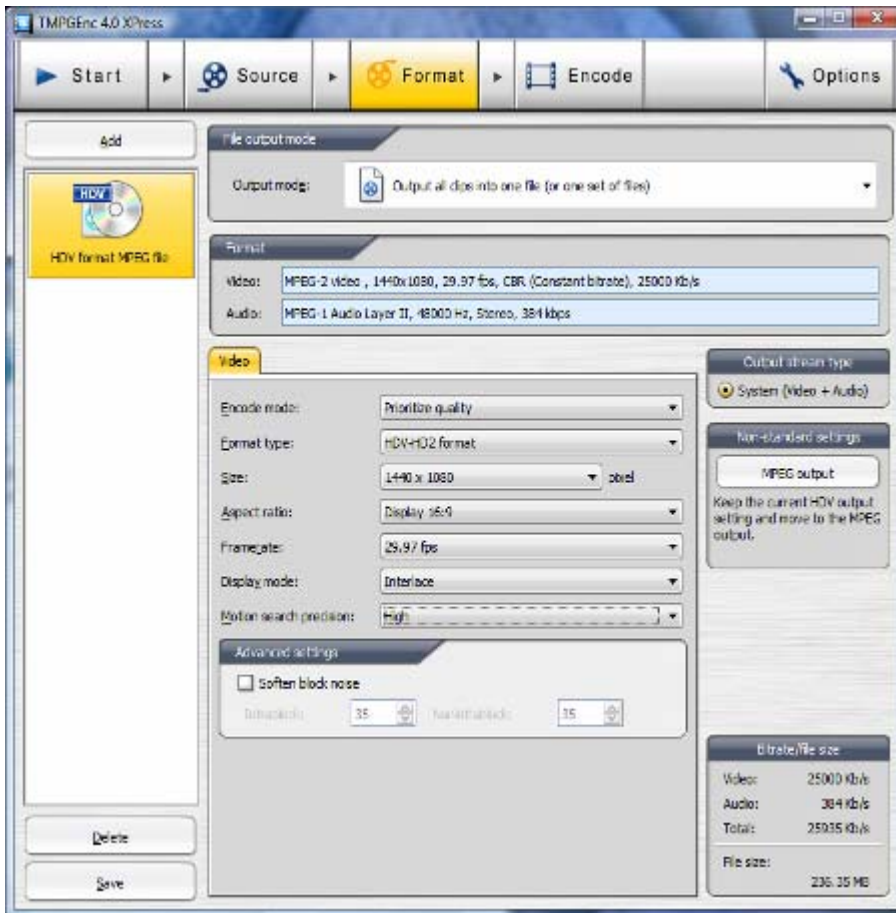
TMPGEnc 4.0 XPress

Start
Source
Format
Encode
Options

Add

HDV
HDV format MPEG file

File output mode
Output mode:
Output all clips into one file (or one set of files)

Format
Video:
MPEG-2 video , 1440x1080, 29.97 fps, CBR (Constant bitrate), 25000 Kb/s
Audio:
MPEG-1 Audio Layer II, 48000 Hz, Stereo, 384 kbps

Video

Encode mode:
Prioritize quality
Format type:
HDV-HD2 format
Size:
1440 x 1080
pixel
Aspect ratio:
Display 16:9
Framerate:
29.97 fps
Display mode:
Interlace
Motion search precision:
High

Advanced settings
Soften block noise
Intrablock:
35
Nonintrablock:
35

Output stream type
System (Video + Audio)

Non-standard settings
MPEG output
Keep the current HDV output setting and move to the MPEG output.

Bitrate/File size
Video:
25000 Kb/s
Audio:
384 Kb/s
Total:
25935 Kb/s
File size:
236.35 MB

Delete
Save